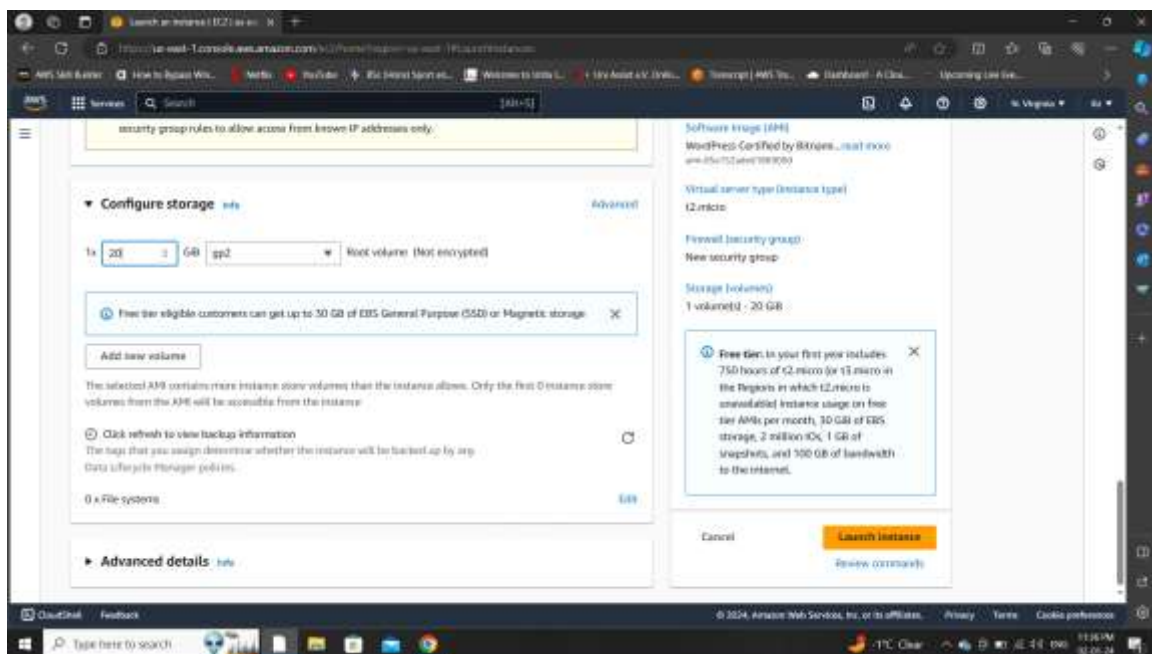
Launch an instance | EC2 | us-east-1

https://us-east-1.console.aws.amazon.com/ec2/home?region=us-east-1#LaunchInstances:

Services Search [Alt+S] N. Virginia

security group rules to allow access from known IP addresses only.

▼ Configure storage Info

Advanced

1x 20 GiB gp2 Root volume (Not encrypted)

Free tier eligible customers can get up to 30 GB of EBS General Purpose (SSD) or Magnetic storage

Add new volume

The selected AMI contains more instance store volumes than the instance allows. Only the first 0 instance store volumes from the AMI will be accessible from the instance

Click refresh to view backup information

The tags that you assign determine whether the instance will be backed up by any Data Lifecycle Manager policies.

0 x File systems

Edit

▶ Advanced details Info

Software Image (AMI)
WordPress Certified by Bitnami...read more

Virtual server type (instance type)
t2.micro

Firewall (security group)
New security group

Storage (volumes)
1 volume(s) - 20 GiB

Free tier: In your first year includes 750 hours of t2.micro (or t3.micro in the Regions in which t2.micro is unavailable) instance usage on free tier AMIs per month, 30 GiB of EBS storage, 2 million IOs, 1 GB of snapshots, and 100 GB of bandwidth to the internet.

Cancel

Launch instance

Review commands

CloudShell Feedback

© 2024, Amazon Web Services, Inc. or its affiliates. Privacy Terms Cookie preferences

Type here to search

-1°C Clear